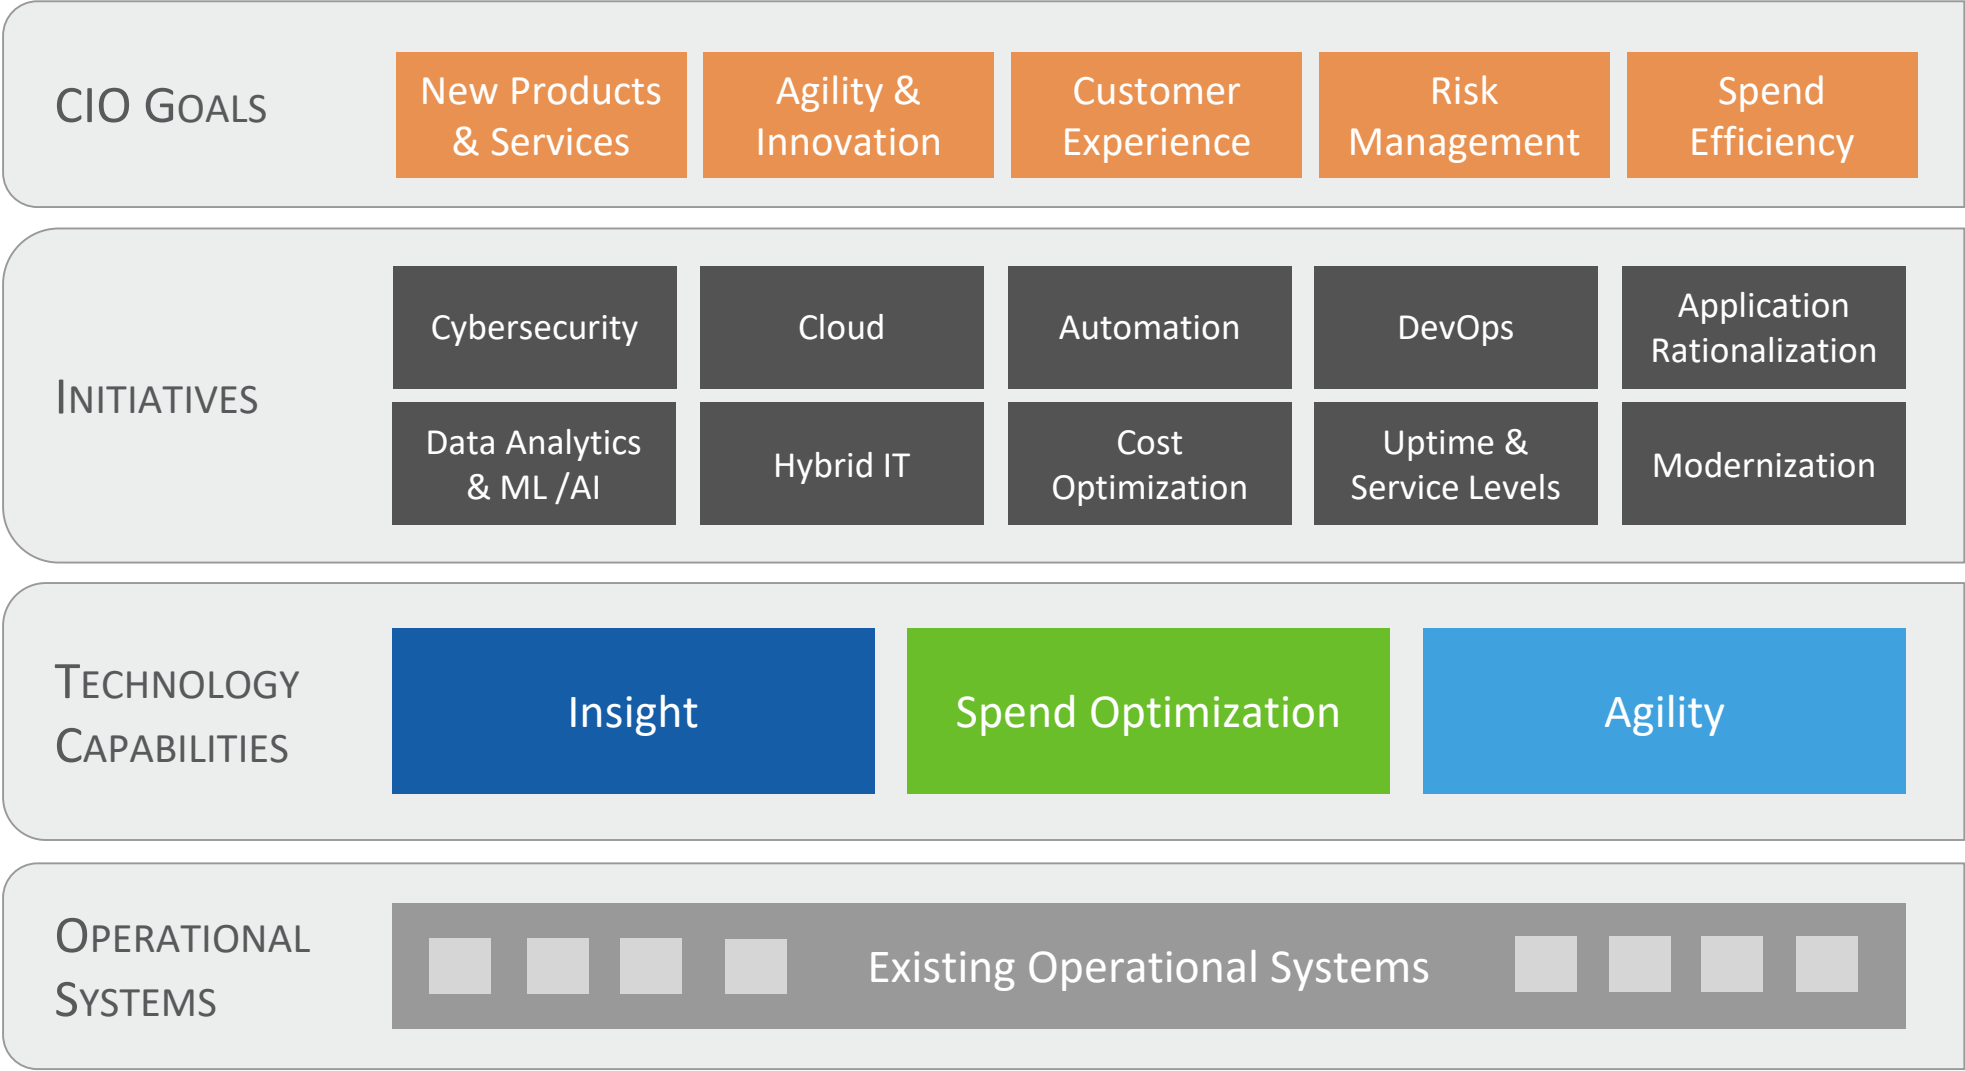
CIO GOALS

New Products & Services

Agility & Innovation

Customer Experience

Risk Management

Spend Efficiency

INITIATIVES

Cybersecurity

Cloud

Automation

DevOps

Application Rationalization

Data Analytics & ML /AI

Hybrid IT

Cost Optimization

Uptime & Service Levels

Modernization

TECHNOLOGY CAPABILITIES

Insight

Spend Optimization

Agility

OPERATIONAL SYSTEMS

Existing Operational Systems